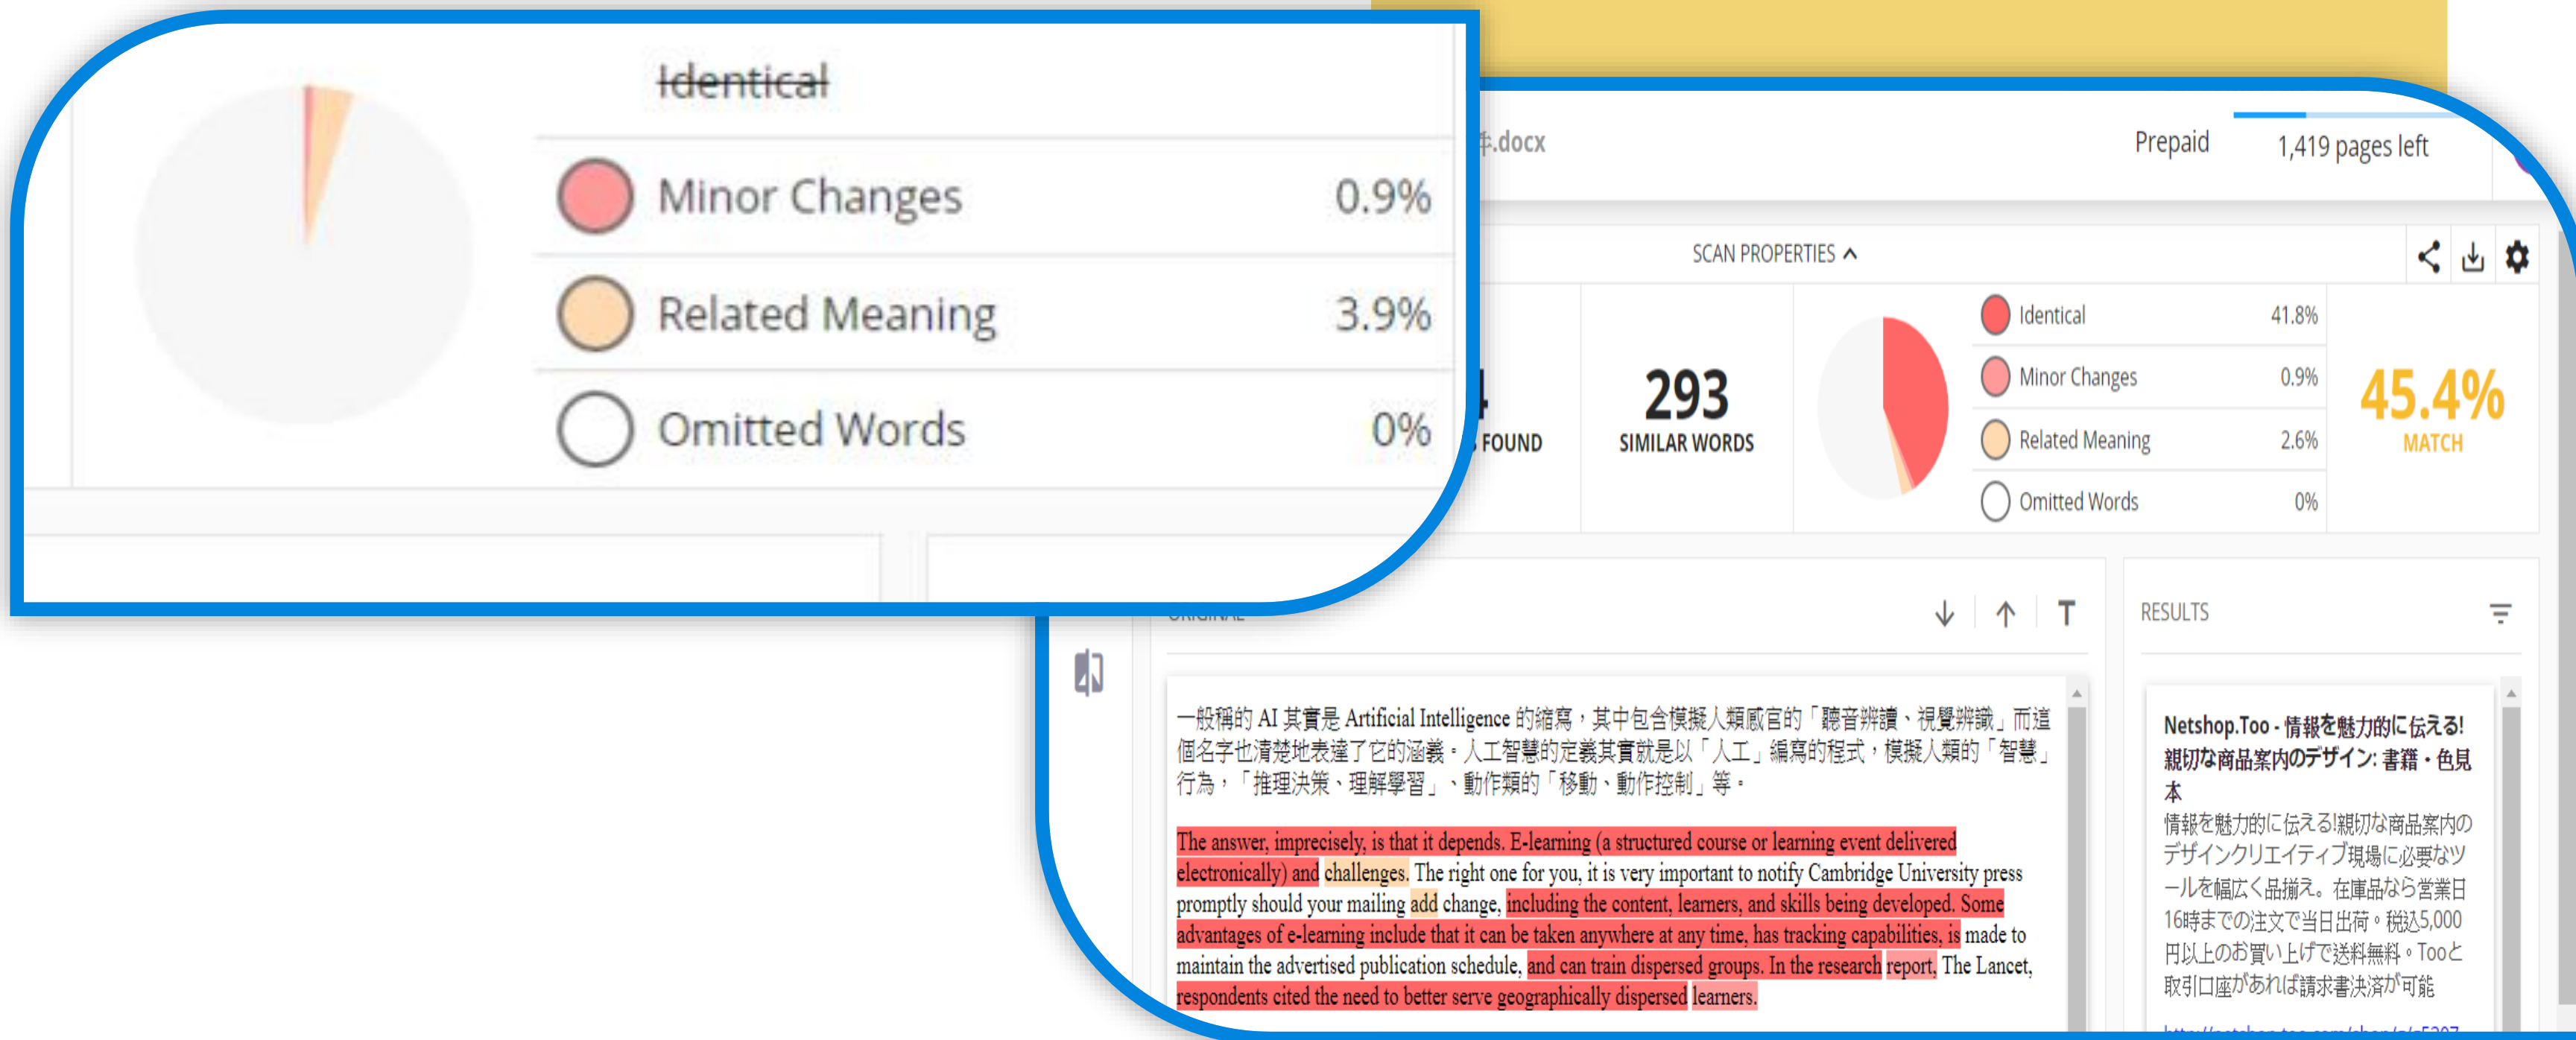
Identical

Minor Changes 0.9%

Related Meaning 3.9%

Omitted Words 0%

件.docx

Prepaid 1,419 pages left

SCAN PROPERTIES ^

4 FOUND

293 SIMILAR WORDS

Identical 41.8%

Minor Changes 0.9%

Related Meaning 2.6%

Omitted Words 0%

45.4% MATCH

ORIGINAL

RESULTS

一般稱的 AI 其實是 Artificial Intelligence 的縮寫，其中包含模擬人類感官的「聽音辨讀、視覺辨識」而這個名字也清楚地表達了它的涵義。人工智慧的定義其實就是以「人工」編寫的程式，模擬人類的「智慧」行為，「推理決策、理解學習」、動作類的「移動、動作控制」等。

The answer, imprecisely, is that it depends. E-learning (a structured course or learning event delivered electronically) and challenges. The right one for you, it is very important to notify Cambridge University press promptly should your mailing add change, including the content, learners, and skills being developed. Some advantages of e-learning include that it can be taken anywhere at any time, has tracking capabilities, is made to maintain the advertised publication schedule, and can train dispersed groups. In the research report, The Lancet, respondents cited the need to better serve geographically dispersed learners.

Netshop.Too - 情報を魅力的に伝える!親切な商品案内のデザイン: 書籍・色見本

情報を魅力的に伝える!親切な商品案内のデザインクリエイティブ現場に必要なツールを幅広く品揃え。在庫品なら営業日16時までの注文で当日出荷。税込5,000円以上のお買い上げで送料無料。Tooと取引口座があれば請求書決済が可能

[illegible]